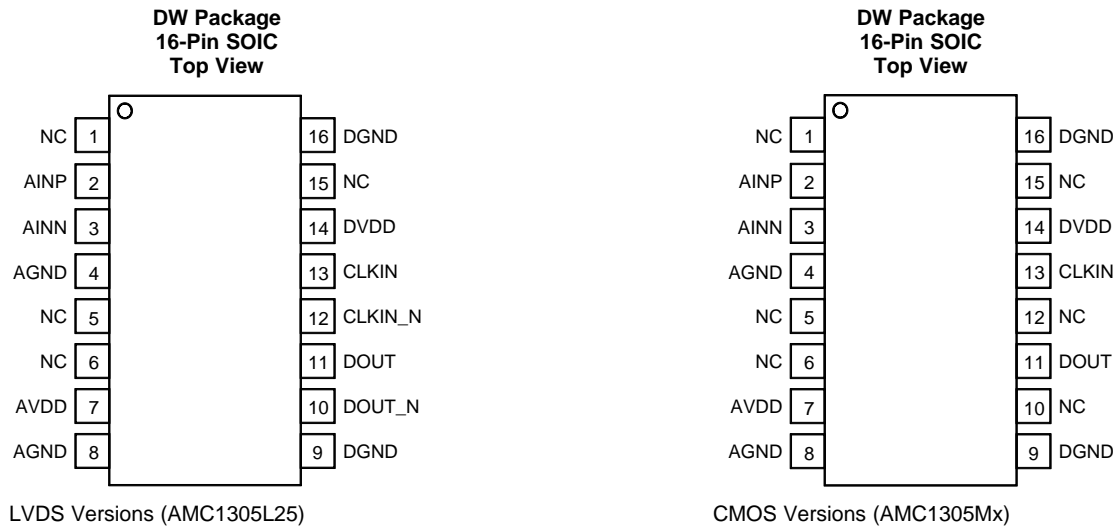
DW Package
16-Pin SOIC
Top View

NC 1
AINP 2
AINN 3
AGND 4
NC 5
NC 6
AVDD 7
AGND 8

16 DGND
15 NC
14 DVDD
13 CLKIN
12 CLKIN_N
11 DOUT
10 DOUT_N
9 DGND

LVDS Versions (AMC1305L25)

DW Package
16-Pin SOIC
Top View

NC 1
AINP 2
AINN 3
AGND 4
NC 5
NC 6
AVDD 7
AGND 8

16 DGND
15 NC
14 DVDD
13 CLKIN
12 NC
11 DOUT
10 NC
9 DGND

CMOS Versions (AMC1305Mx)